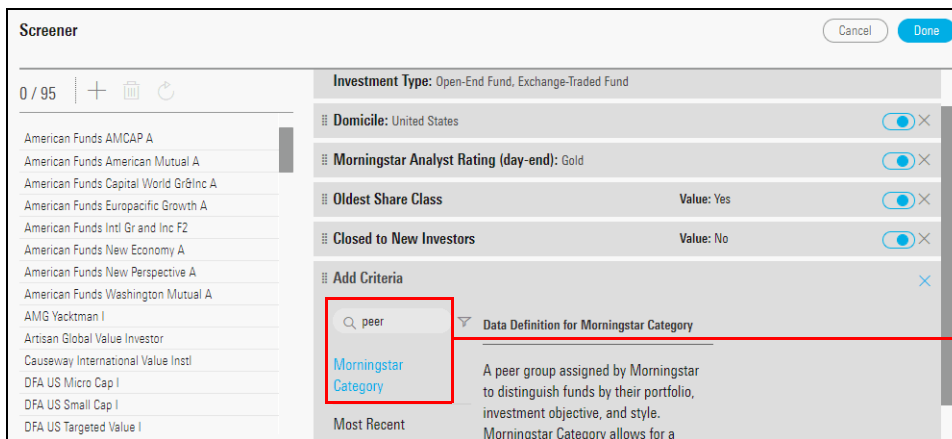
Screener

Cancel

Done

0 / 95

American Funds AMCAP A
American Funds American Mutual A
American Funds Capital World Gr&Inc A
American Funds Europacific Growth A
American Funds Intl Gr and Inc F2
American Funds New Economy A
American Funds New Perspective A
American Funds Washington Mutual A
AMG Yacktman I
Artisan Global Value Investor
Causeway International Value Instl
DFA US Micro Cap I
DFA US Small Cap I
DFA US Targeted Value I

Investment Type: Open-End Fund, Exchange-Traded Fund

Domicile: United States

Morningstar Analyst Rating (day-end): Gold

Oldest Share Class Value: Yes

Closed to New Investors Value: No

Add Criteria

peer

Morningstar Category

Most Recent

Data Definition for Morningstar Category

A peer group assigned by Morningstar to distinguish funds by their portfolio, investment objective, and style. Morningstar Category allows for a